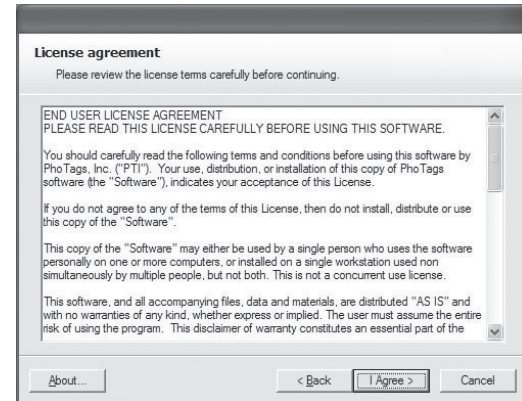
License agreement
Please review the license terms carefully before continuing.

END USER LICENSE AGREEMENT
PLEASE READ THIS LICENSE CAREFULLY BEFORE USING THIS SOFTWARE.

You should carefully read the following terms and conditions before using this software by PhoTags, Inc. ("PTI"). Your use, distribution, or installation of this copy of PhoTags software (the "Software"), indicates your acceptance of this License.

If you do not agree to any of the terms of this License, then do not install, distribute or use this copy of the "Software".

This copy of the "Software" may either be used by a single person who uses the software personally on one or more computers, or installed on a single workstation used non simultaneously by multiple people, but not both. This is not a concurrent use license.

This software, and all accompanying files, data and materials, are distributed "AS IS" and with no warranties of any kind, whether express or implied. The user must assume the entire risk of using the program. This disclaimer of warranty constitutes an essential part of the

About...

< Back

I Agree >

Cancel